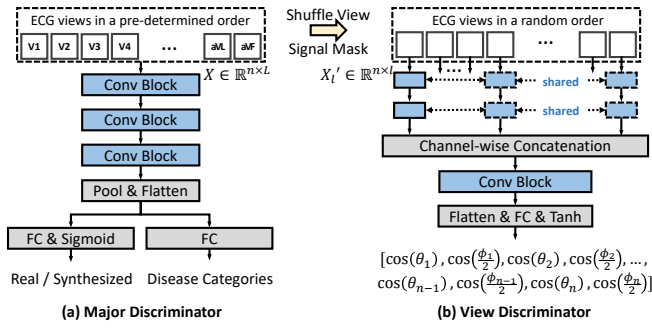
ECG views in a pre-determined order

V1 V2 V3 V4 ... aVL aVF

$X \in \mathbb{R}^{n \times L}$

Conv Block

Conv Block

Conv Block

Pool & Flatten

FC & Sigmoid

FC

Real / Synthesized

Disease Categories

(a) Major Discriminator

Shuffle View

Signal Mask

ECG views in a random order

...

$X_l{}' \in \mathbb{R}^{n \times L}$

shared

shared

Channel-wise Concatenation

Conv Block

Flatten & FC & Tanh

$[\cos(\theta_1), \cos(\frac{\phi_1}{2}), \cos(\theta_2), \cos(\frac{\phi_2}{2}), \ldots, \cos(\theta_{n-1}), \cos(\frac{\phi_{n-1}}{2}), \cos(\theta_n), \cos(\frac{\phi_n}{2})]$

(b) View Discriminator